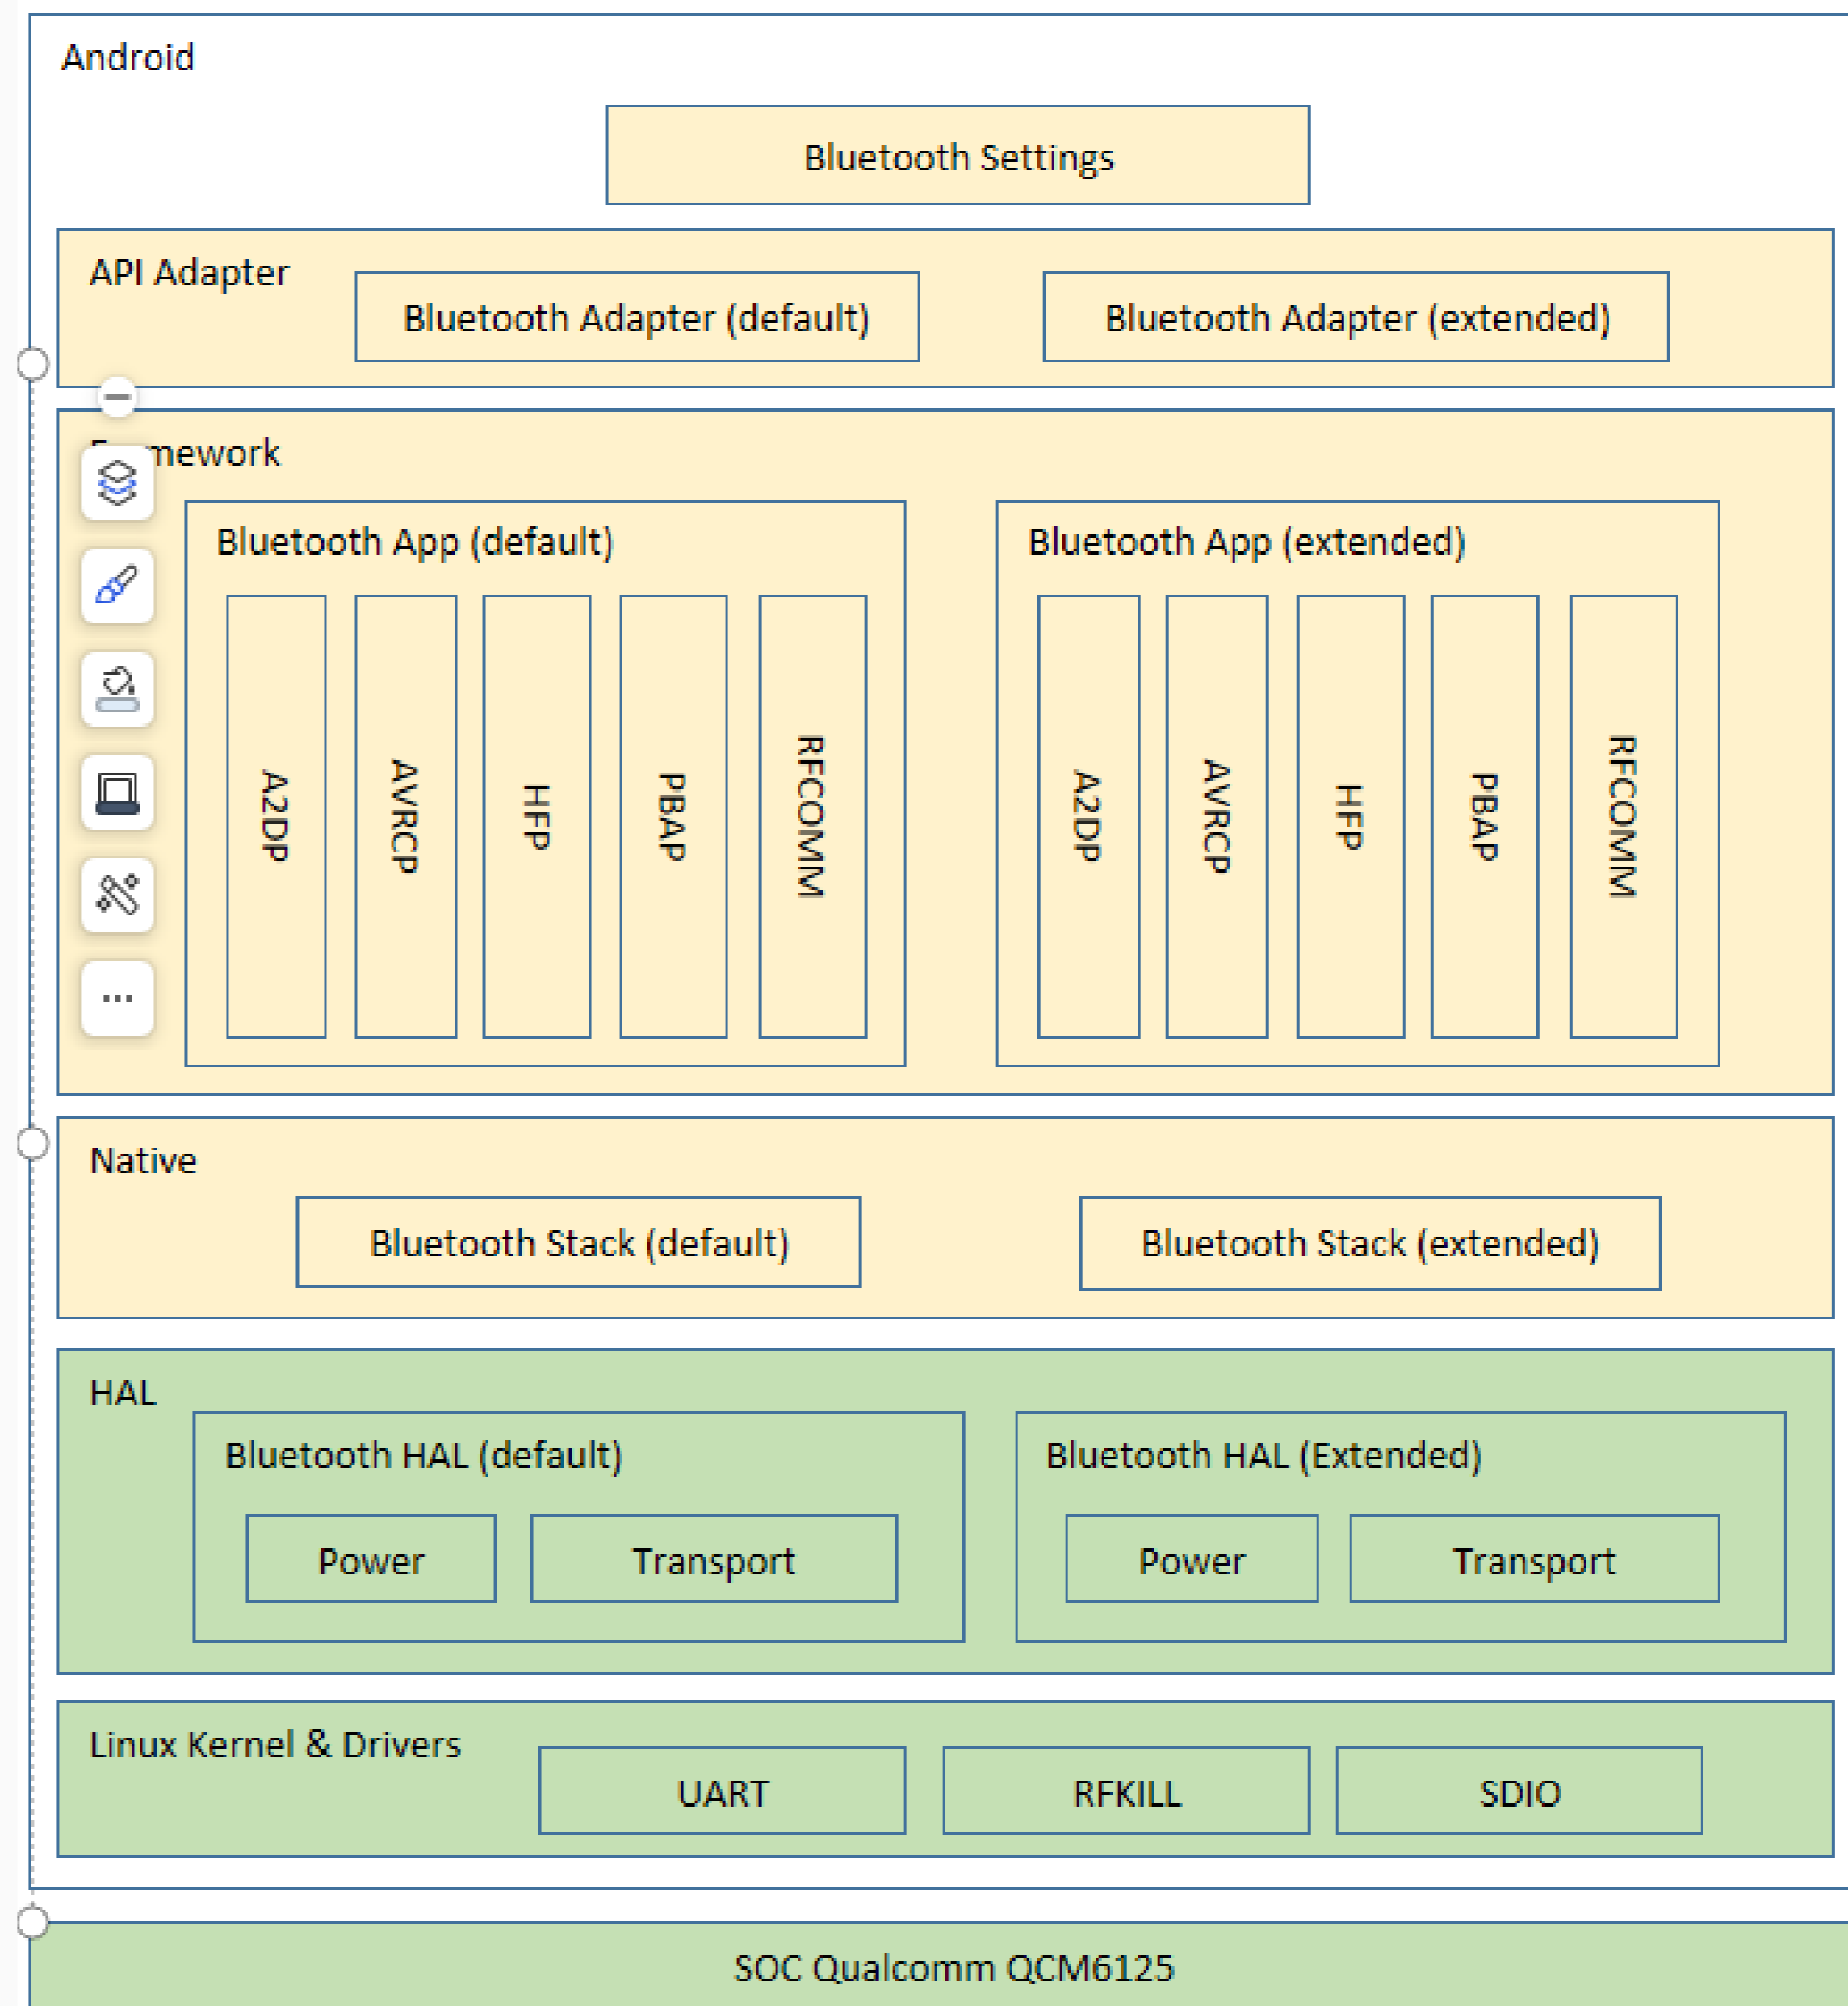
Android

Bluetooth Settings

API Adapter

Bluetooth Adapter (default)

Bluetooth Adapter (extended)

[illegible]mework

Bluetooth App (default)

A2DP

AVRCP

HFP

PBAP

RFCOMM

Bluetooth App (extended)

A2DP

AVRCP

HFP

PBAP

RFCOMM

...

Native

Bluetooth Stack (default)

Bluetooth Stack (extended)

HAL

Bluetooth HAL (default)

Power

Transport

Bluetooth HAL (Extended)

Power

Transport

Linux Kernel & Drivers

UART

RFKILL

SDIO

SOC Qualcomm QCM6125